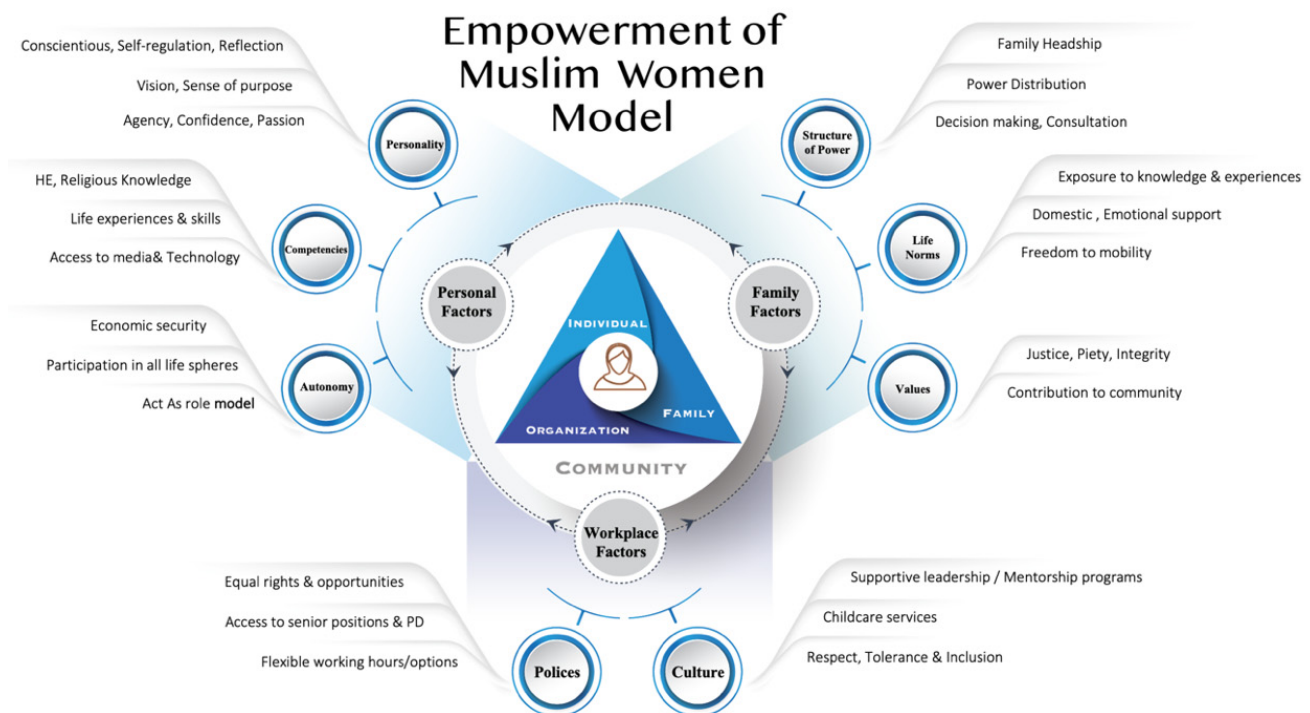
Empowerment of Muslim Women Model

Conscientious, Self-regulation, Reflection
Vision, Sense of purpose
Agency, Confidence, Passion

Personality

HE, Religious Knowledge
Life experiences & skills
Access to media& Technology

Competencies

Economic security
Participation in all life spheres
Act As role model

Autonomy

Family Headship
Power Distribution
Decision making, Consultation

Structure of Power

Exposure to knowledge & experiences
Domestic , Emotional support
Freedom to mobility

Life Norms

Justice, Piety, Integrity
Contribution to community

Values

Personal Factors

Family Factors

INDIVIDUAL

FAMILY

ORGANIZATION

COMMUNITY

Workplace Factors

Equal rights & opportunities
Access to senior positions & PD
Flexible working hours/options

Polices

Supportive leadership / Mentorship programs
Childcare services
Respect, Tolerance & Inclusion

Culture